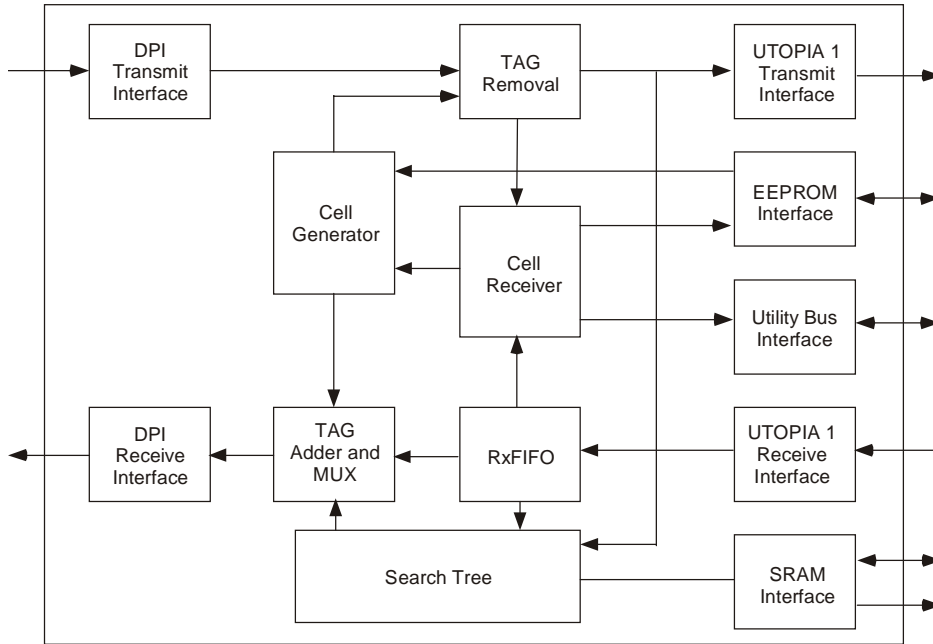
DPI Transmit Interface

TAG Removal

UTOPIA 1 Transmit Interface

Cell Generator

EEPROM Interface

Cell Receiver

Utility Bus Interface

DPI Receive Interface

TAG Adder and MUX

RxFIFO

UTOPIA 1 Receive Interface

Search Tree

SRAM Interface